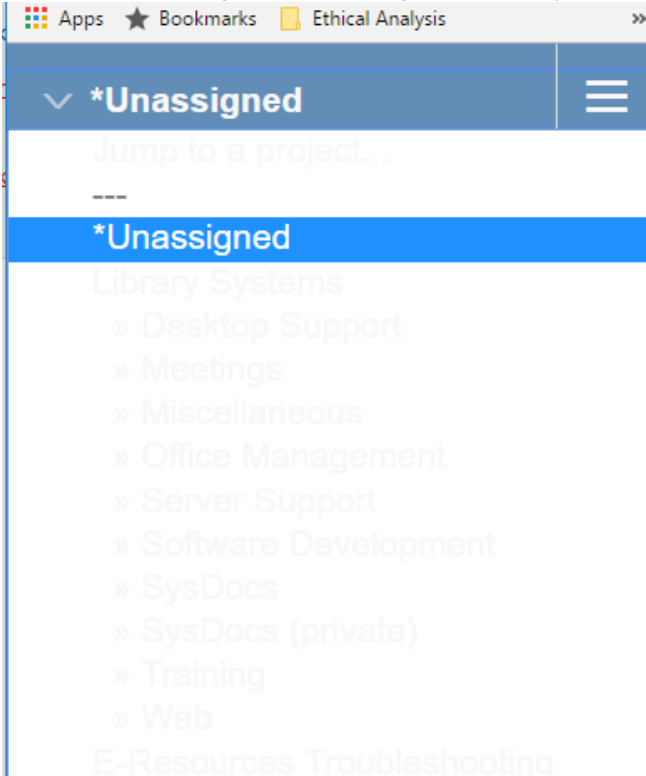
Apps Bookmarks Ethical Analysis »

*Unassigned

Jump to a project...
---
*Unassigned
Library Systems
» Desktop Support
» Meetings
» Miscellaneous
» Office Management
» Server Support
» Software Development
» SysDocs
» SysDocs (private)
» Training
» Web
E-Resources Troubleshooting